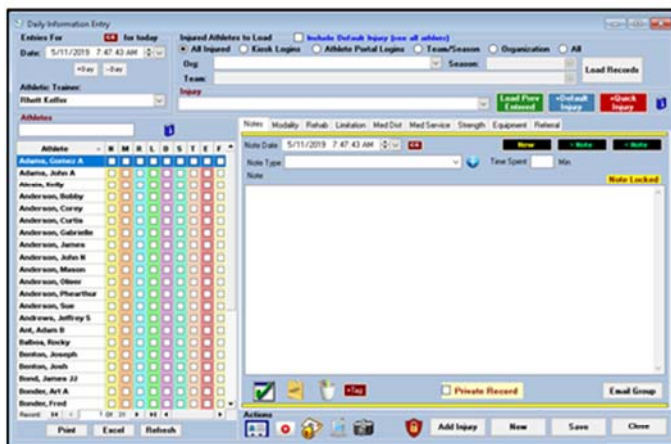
Daily Information Entry

Entries For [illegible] for today

Date: 5/11/2019 7:47:43 AM

+Day -Day

Athletic Trainer:

Rhett Keller

Injured Athletes to Load

Include Default Injury (see all athletes)

All Injured Kiosk Logins Athlete Portal Logins Team/Season Organization All

Org: Season:

Team:

Load Records

Injury

Load Prev Entered

+Default Injury

+Quick Injury

Athletes

| Athlete | N | M | R | L | D | S | T | E | F |
|---|---|---|---|---|---|---|---|---|---|
| Adams, Gomez A | | | | | | | | | |
| Adams, John A | | | | | | | | | |
| Alexis, Kelly | | | | | | | | | |
| Anderson, Bobby | | | | | | | | | |
| Anderson, Corey | | | | | | | | | |
| Anderson, Curtis | | | | | | | | | |
| Anderson, Gabrielle | | | | | | | | | |
| Anderson, James | | | | | | | | | |
| Anderson, John N | | | | | | | | | |
| Anderson, Mason | | | | | | | | | |
| Anderson, Oliver | | | | | | | | | |
| Anderson, Phearthur | | | | | | | | | |
| Anderson, Sue | | | | | | | | | |
| Andrews, Jeffrey S | | | | | | | | | |
| Ant, Adam B | | | | | | | | | |
| Balboa, Rocky | | | | | | | | | |
| Benton, Joseph | | | | | | | | | |
| Benton, Josh | | | | | | | | | |
| Bond, James JJ | | | | | | | | | |
| Bonder, Art A | | | | | | | | | |
| Bonder, Fred | | | | | | | | | |

Record: 14 1 Of 31

Print Excel Refresh

Notes Modality Rehab Limitation Med Dist Med Service Strength Equipment Referral

Note Date 5/11/2019 7:47:43 AM

New +Note +Note

Note Type

Time Spent Min.

Note

Note Locked

+Tag

Private Record

Email Group

Actions

Add Injury New Save Close